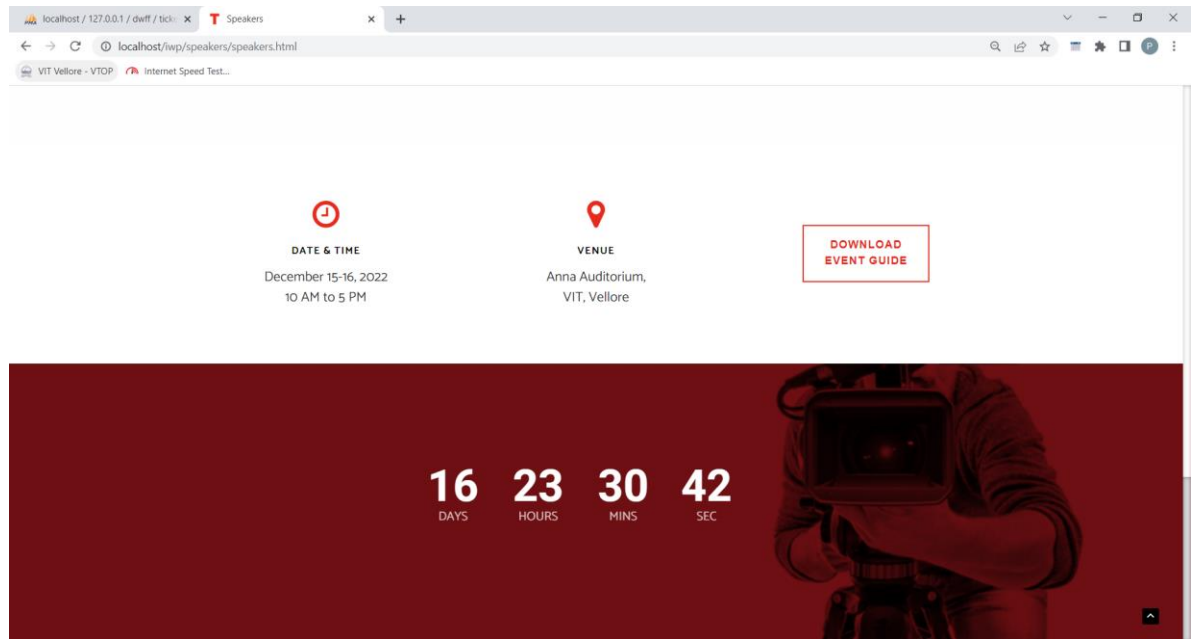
localhost / 127.0.0.1 / dwff / tick ×
Speakers ×
+

localhost/iwp/speakers/speakers.html

VIT Vellore - VTOP
Internet Speed Test...

DATE & TIME
December 15-16, 2022
10 AM to 5 PM

VENUE
Anna Auditorium,
VIT, Vellore

DOWNLOAD EVENT GUIDE

16
DAYS
23
HOURS
30
MINS
42
SEC